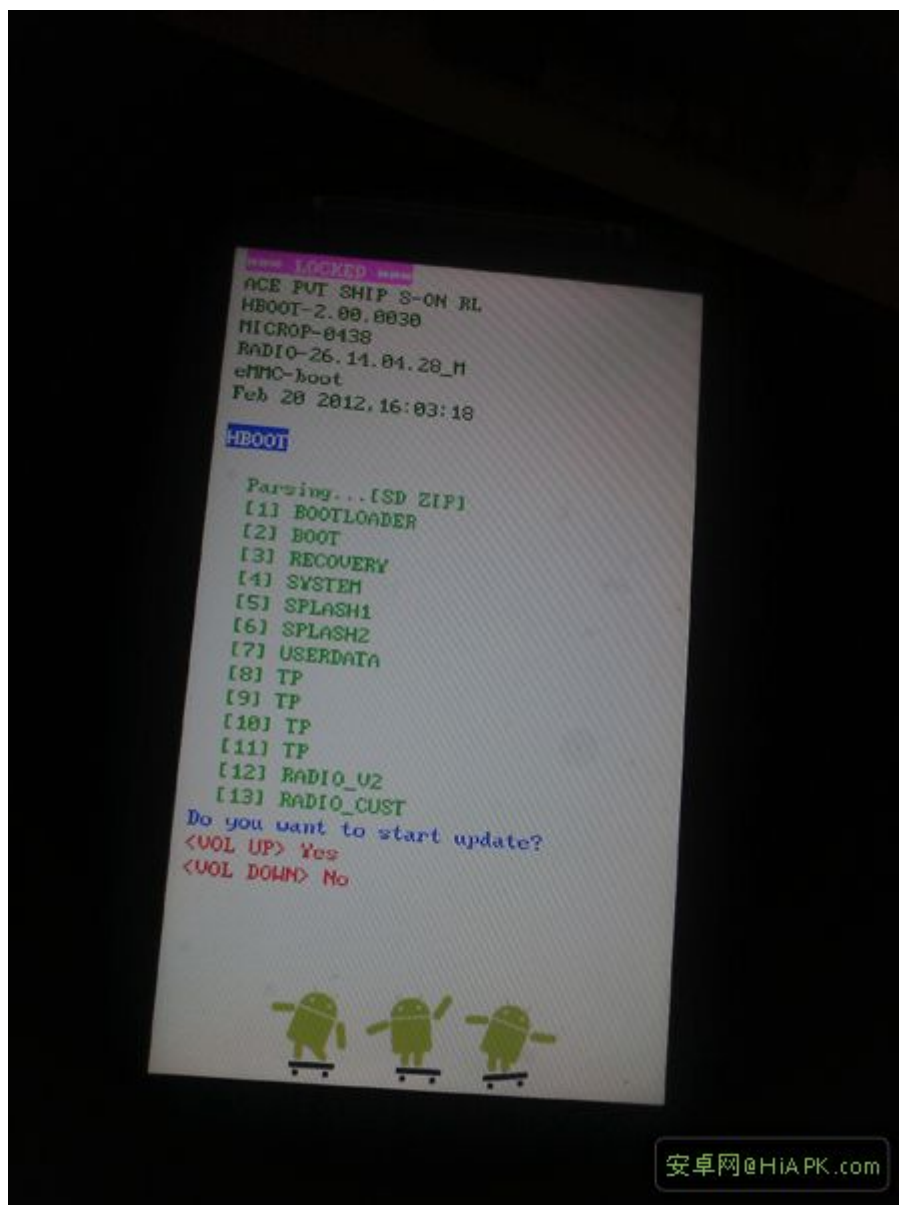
*** LOCKED ***
ACE PVT SHIP S-ON RL
HBOOT-2.00.0030
MICROP-0438
RADIO-26.14.04.28_M
eMMC-boot
Feb 20 2012, 16:03:18

HBOOT

Parsing...[SD ZIP]
[1] BOOTLOADER
[2] BOOT
[3] RECOVERY
[4] SYSTEM
[5] SPLASH1
[6] SPLASH2
[7] USERDATA
[8] TP
[9] TP
[10] TP
[11] TP
[12] RADIO_V2
[13] RADIO_CUST
Do you want to start update?
<VOL UP> Yes
<VOL DOWN> No

安卓网@HiAPK.com